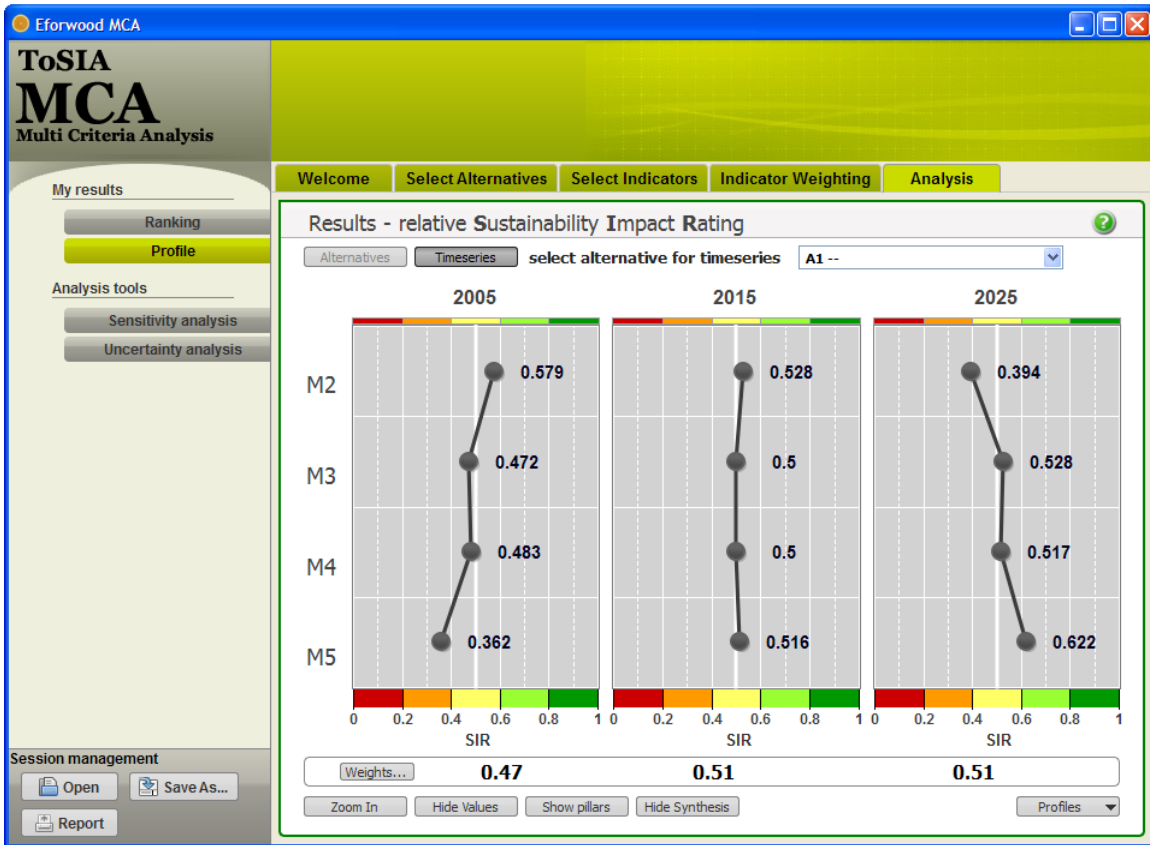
Eforwood MCA

ToSIA
MCA
Multi Criteria Analysis

My results
Ranking
Profile
Analysis tools
Sensitivity analysis
Uncertainty analysis

Session management
Open
Save As...
Report

Welcome | Select Alternatives | Select Indicators | Indicator Weighting | Analysis

Results - relative Sustainability Impact Rating

Alternatives
Timeseries
select alternative for timeseries
A1 --

2005
2015
2025

M2
M3
M4
M5

0.579
0.472
0.483
0.362

0.528
0.5
0.5
0.516

0.394
0.528
0.517
0.622

0 0.2 0.4 0.6 0.8 1
SIR
0 0.2 0.4 0.6 0.8 1
SIR
0 0.2 0.4 0.6 0.8 1
SIR

Weights...
0.47
0.51
0.51

Zoom In
Hide Values
Show pillars
Hide Synthesis
Profiles